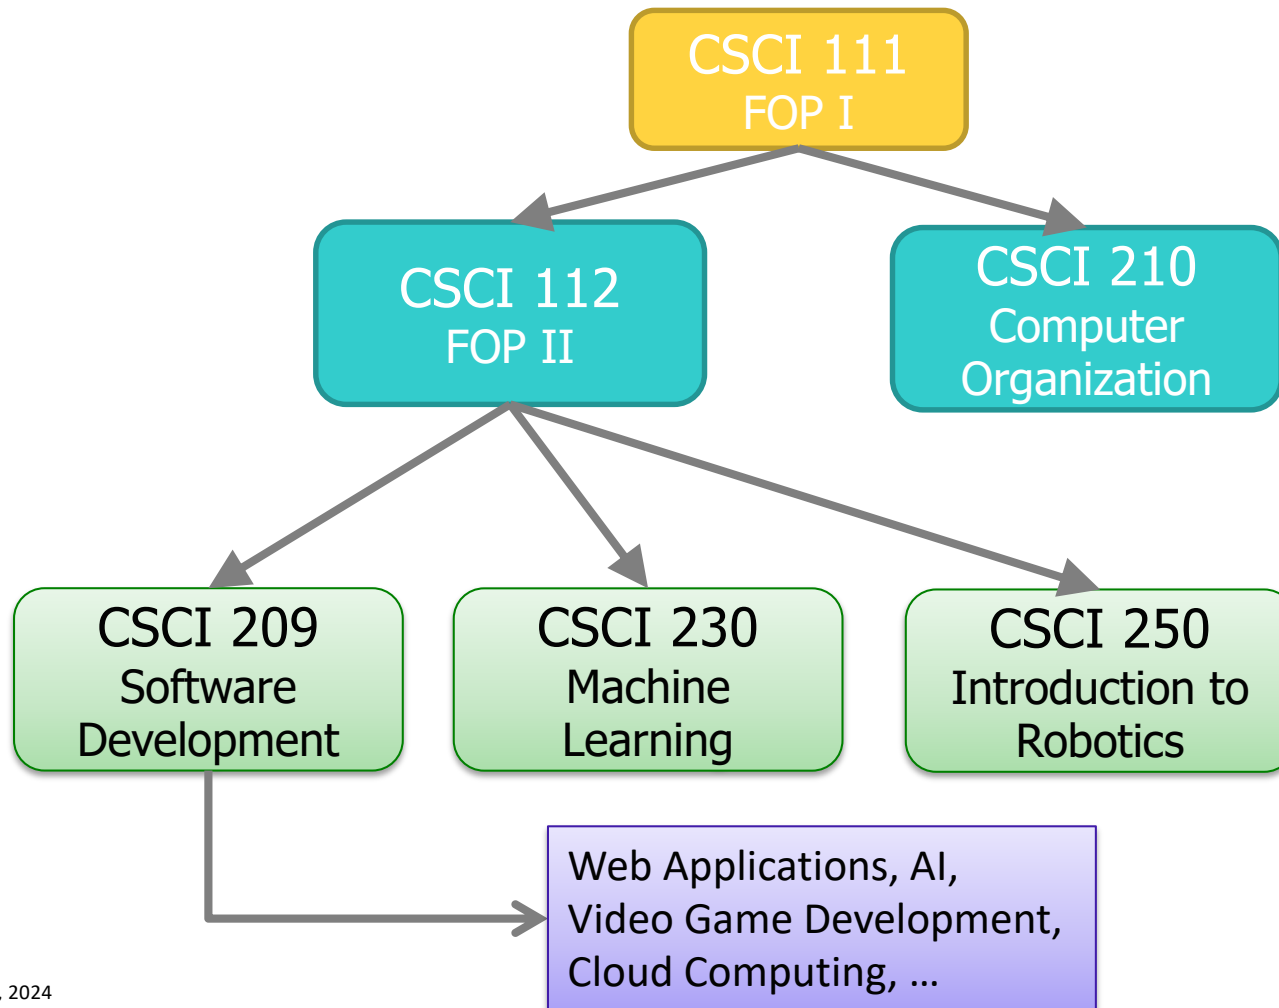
CSCI 111
FOP I

CSCI 112
FOP II

CSCI 210
Computer Organization

CSCI 209
Software Development

CSCI 230
Machine Learning

CSCI 250
Introduction to Robotics

Web Applications, AI,
Video Game Development,
Cloud Computing, …

, 2024